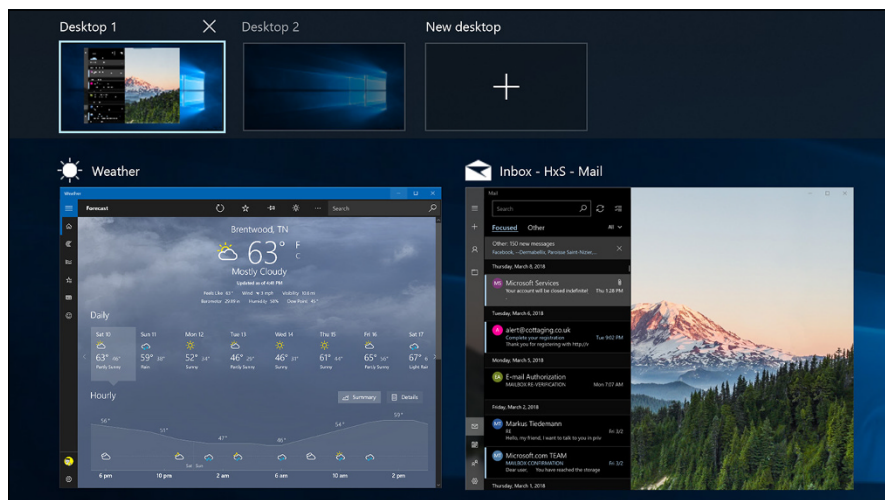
Desktop 1
Desktop 2
New desktop

Weather

Weather
Forecast
Search
Brentwood, TN
63° F C
Mostly Cloudy
Updated as of 4:45 PM
Feels Like 63° Wind 3 mph Visibility 10.0 mi
Barometer 29.68 in Humidity 55% Dew Point 46°

Daily
Sat 10 63° 46° Partly Sunny
Sun 11 59° 50° Rain
Mon 12 52° 34° Sunny
Tue 13 46° 32° Partly Sunny
Wed 14 46° 33° Sunny
Thu 15 61° 44° Sunny
Fri 16 65° 50° Partly Sunny
Sat 17 67° 49° Light Rain

Hourly
Summary
Details
56° 51° 47° 46° 54° 59°
6 pm 10 pm 2 am 6 am 10 am 2 pm

Inbox - HxS - Mail

Mail
Search
Focused Other All
Other: 150 new messages
Facebook, --Dermabellis, Pasteur Saint-Nazar...
Thursday, March 8, 2018
Microsoft Services
Your account will be closed indefinitel Thu 1:28 PM
Tuesday, March 6, 2018
alert@cottaging.co.uk
Complete your registration Tue 9:02 PM
Thank you for registering with http://r
Monday, March 5, 2018
E-mail Authorization
MAILBOX RE-VERIFICATION Mon 6:47 PM
Friday, March 2, 2018
Markus Tiedemann
RE Fri 3/2
Hello, my friend, I want to talk to you in priv
Microsoft.com TEAM
MAILBOX CONFIRMATION Fri 3/2
Dear user, You have reached the storage
Thursday, March 1, 2018